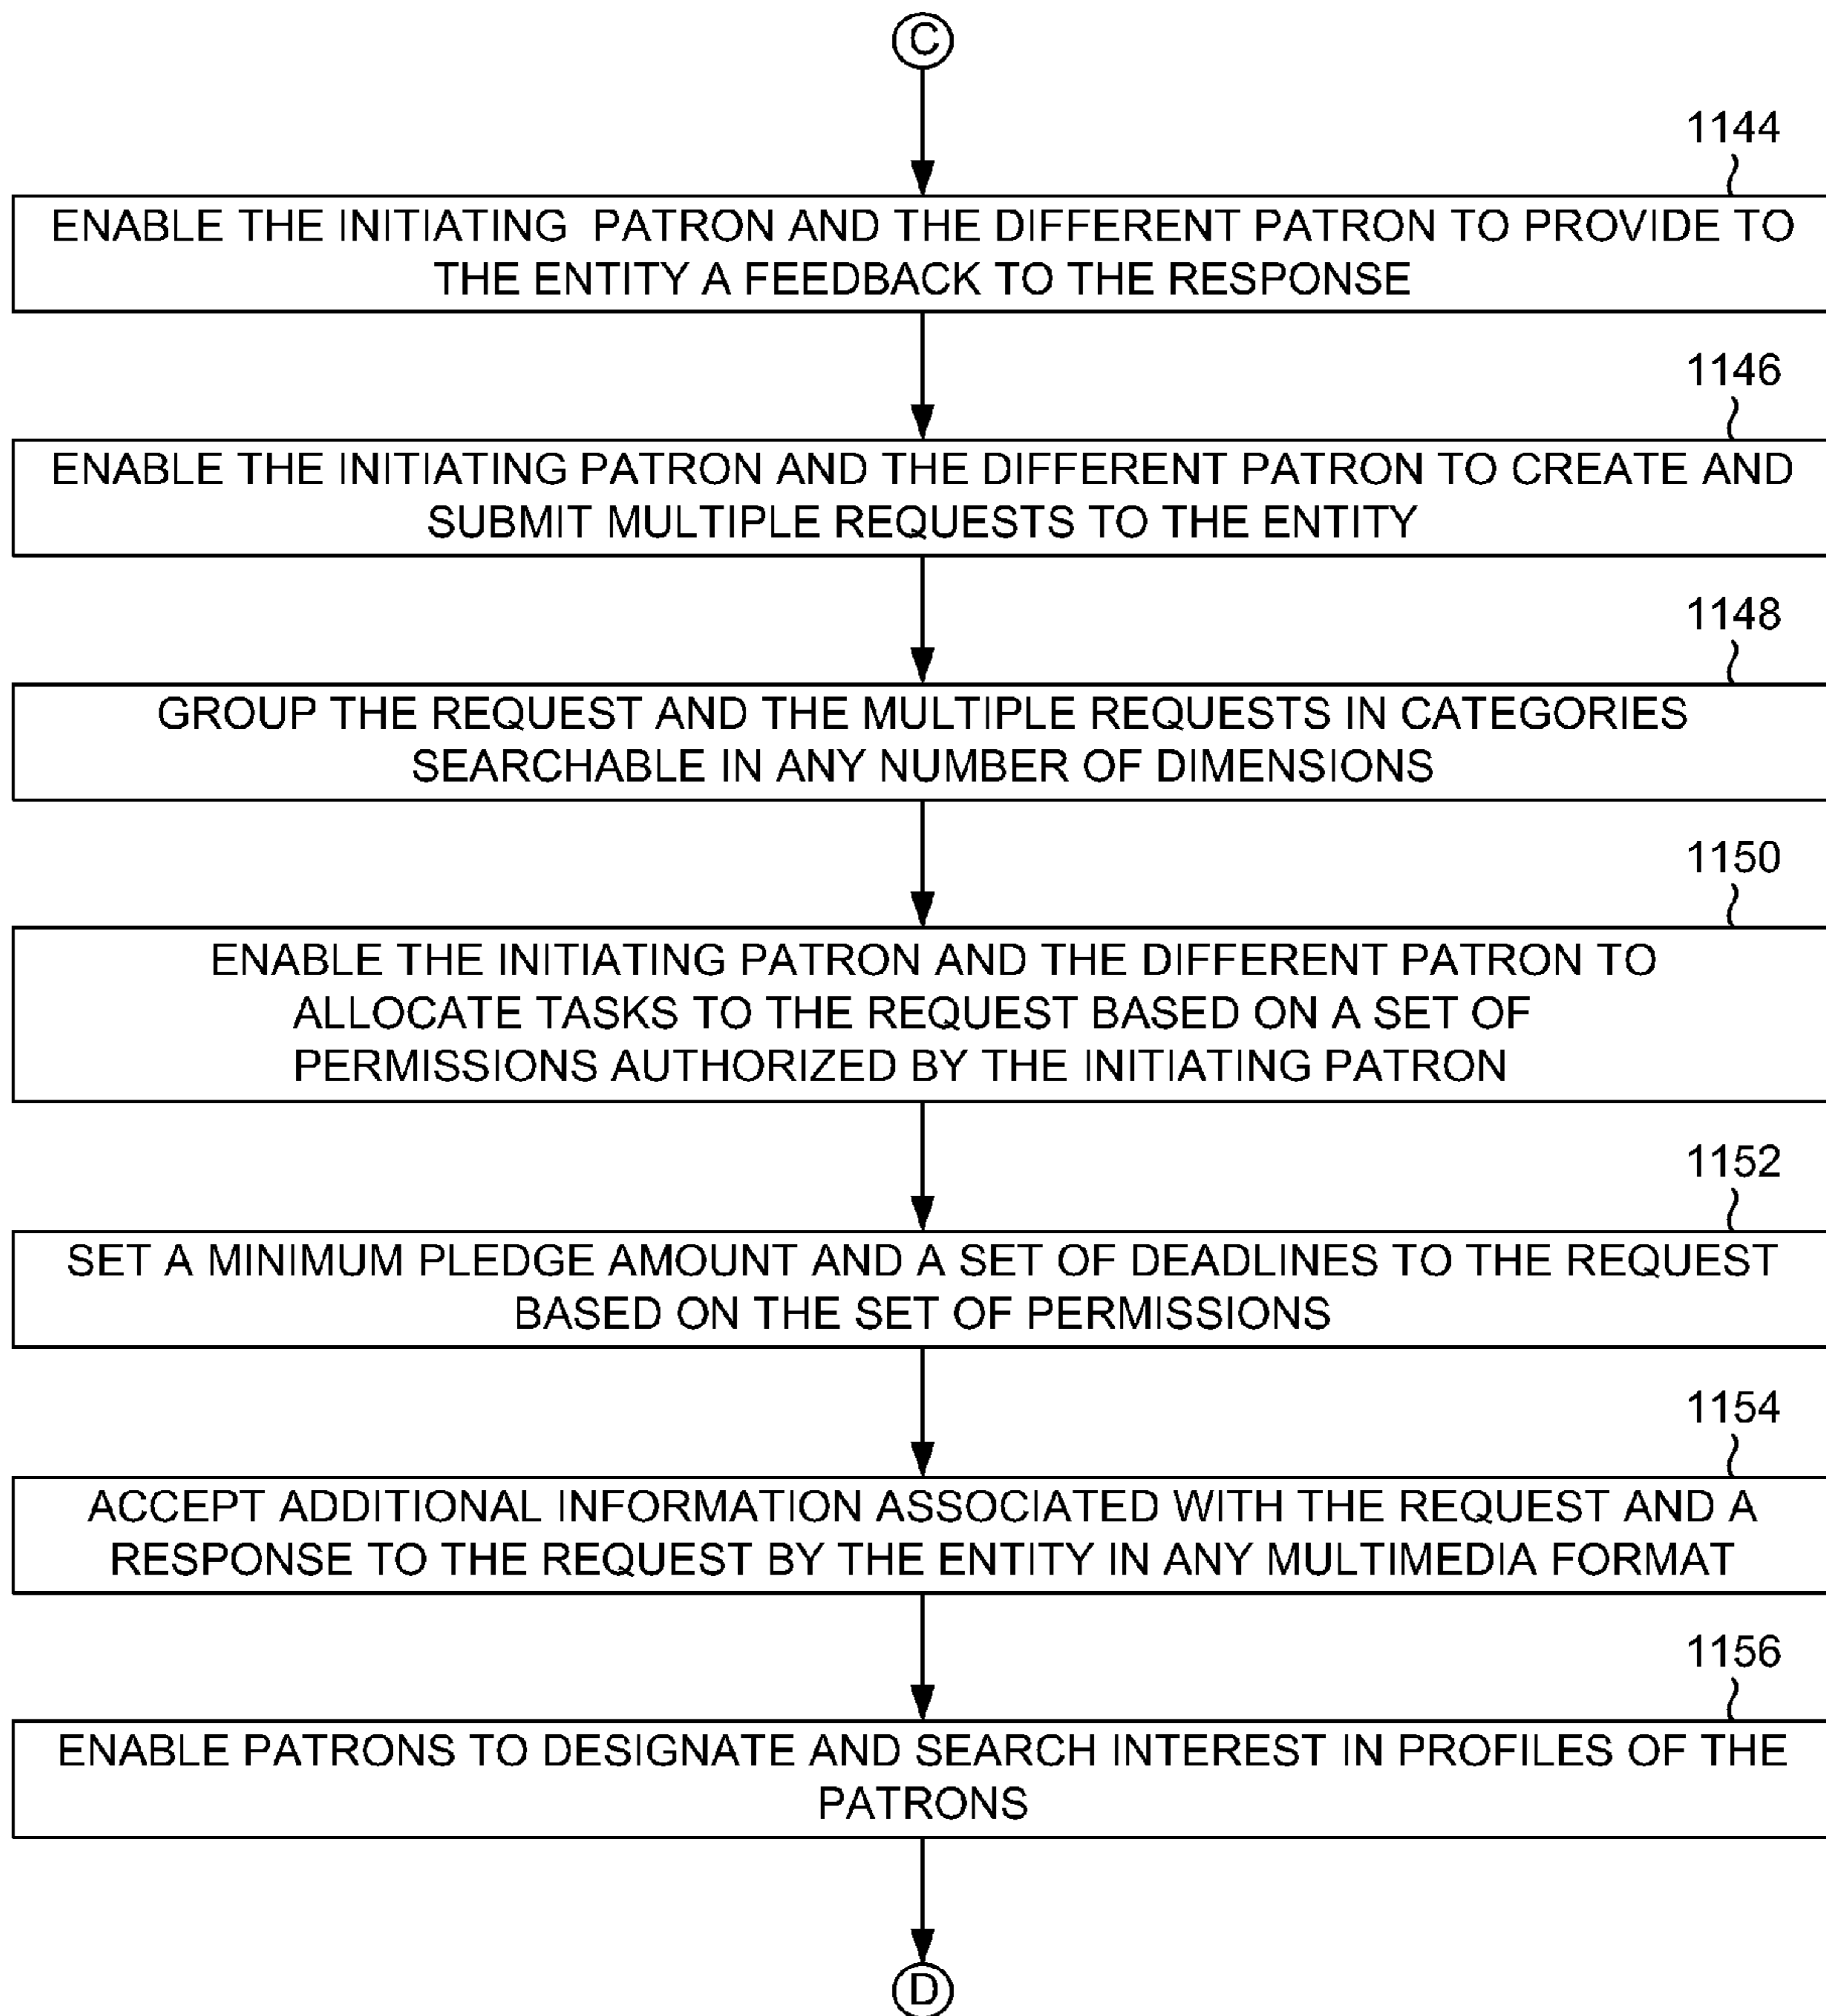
C

1144

ENABLE THE INITIATING PATRON AND THE DIFFERENT PATRON TO PROVIDE TO THE ENTITY A FEEDBACK TO THE RESPONSE

1146

ENABLE THE INITIATING PATRON AND THE DIFFERENT PATRON TO CREATE AND SUBMIT MULTIPLE REQUESTS TO THE ENTITY

1148

GROUP THE REQUEST AND THE MULTIPLE REQUESTS IN CATEGORIES SEARCHABLE IN ANY NUMBER OF DIMENSIONS

1150

ENABLE THE INITIATING PATRON AND THE DIFFERENT PATRON TO ALLOCATE TASKS TO THE REQUEST BASED ON A SET OF PERMISSIONS AUTHORIZED BY THE INITIATING PATRON

1152

SET A MINIMUM PLEDGE AMOUNT AND A SET OF DEADLINES TO THE REQUEST BASED ON THE SET OF PERMISSIONS

1154

ACCEPT ADDITIONAL INFORMATION ASSOCIATED WITH THE REQUEST AND A RESPONSE TO THE REQUEST BY THE ENTITY IN ANY MULTIMEDIA FORMAT

1156

ENABLE PATRONS TO DESIGNATE AND SEARCH INTEREST IN PROFILES OF THE PATRONS

D